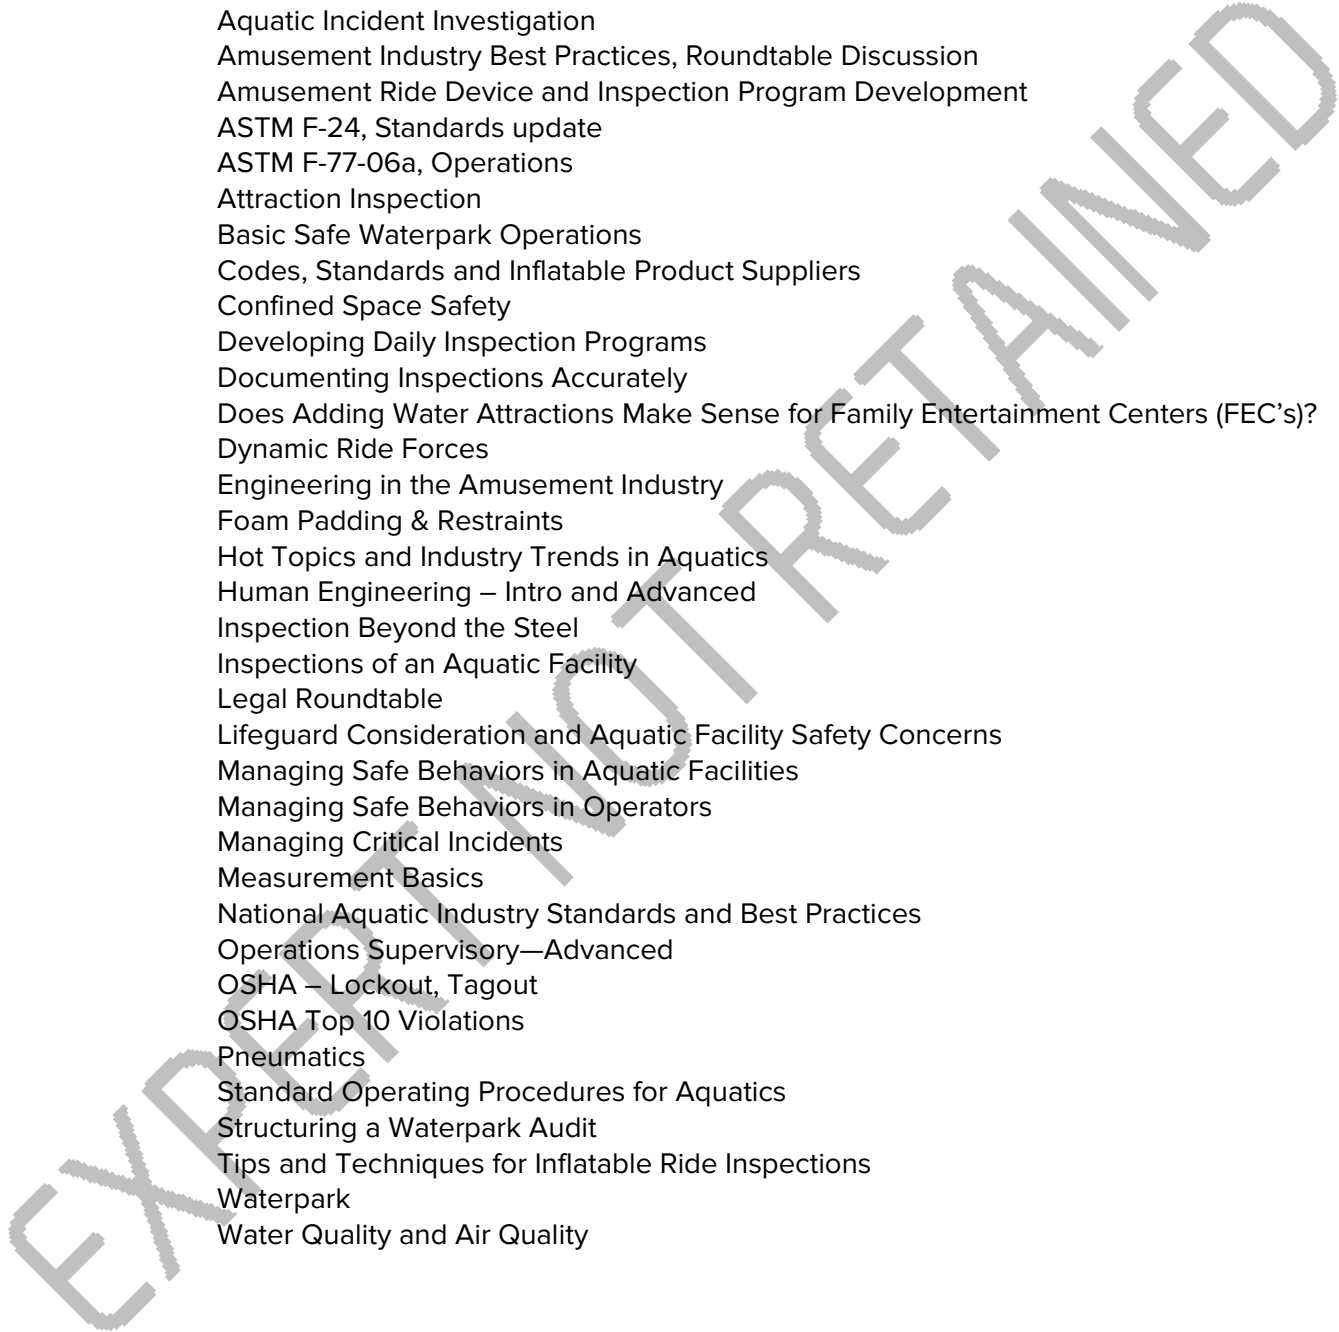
Aquatic Incident Investigation
Amusement Industry Best Practices, Roundtable Discussion
Amusement Ride Device and Inspection Program Development
ASTM F-24, Standards update
ASTM F-77-06a, Operations
Attraction Inspection
Basic Safe Waterpark Operations
Codes, Standards and Inflatable Product Suppliers
Confined Space Safety
Developing Daily Inspection Programs
Documenting Inspections Accurately
Does Adding Water Attractions Make Sense for Family Entertainment Centers (FEC's)?
Dynamic Ride Forces
Engineering in the Amusement Industry
Foam Padding & Restraints
Hot Topics and Industry Trends in Aquatics
Human Engineering – Intro and Advanced
Inspection Beyond the Steel
Inspections of an Aquatic Facility
Legal Roundtable
Lifeguard Consideration and Aquatic Facility Safety Concerns
Managing Safe Behaviors in Aquatic Facilities
Managing Safe Behaviors in Operators
Managing Critical Incidents
Measurement Basics
National Aquatic Industry Standards and Best Practices
Operations Supervisory—Advanced
OSHA – Lockout, Tagout
OSHA Top 10 Violations
Pneumatics
Standard Operating Procedures for Aquatics
Structuring a Waterpark Audit
Tips and Techniques for Inflatable Ride Inspections
Waterpark
Water Quality and Air Quality

EXPERT NOT RETAINED